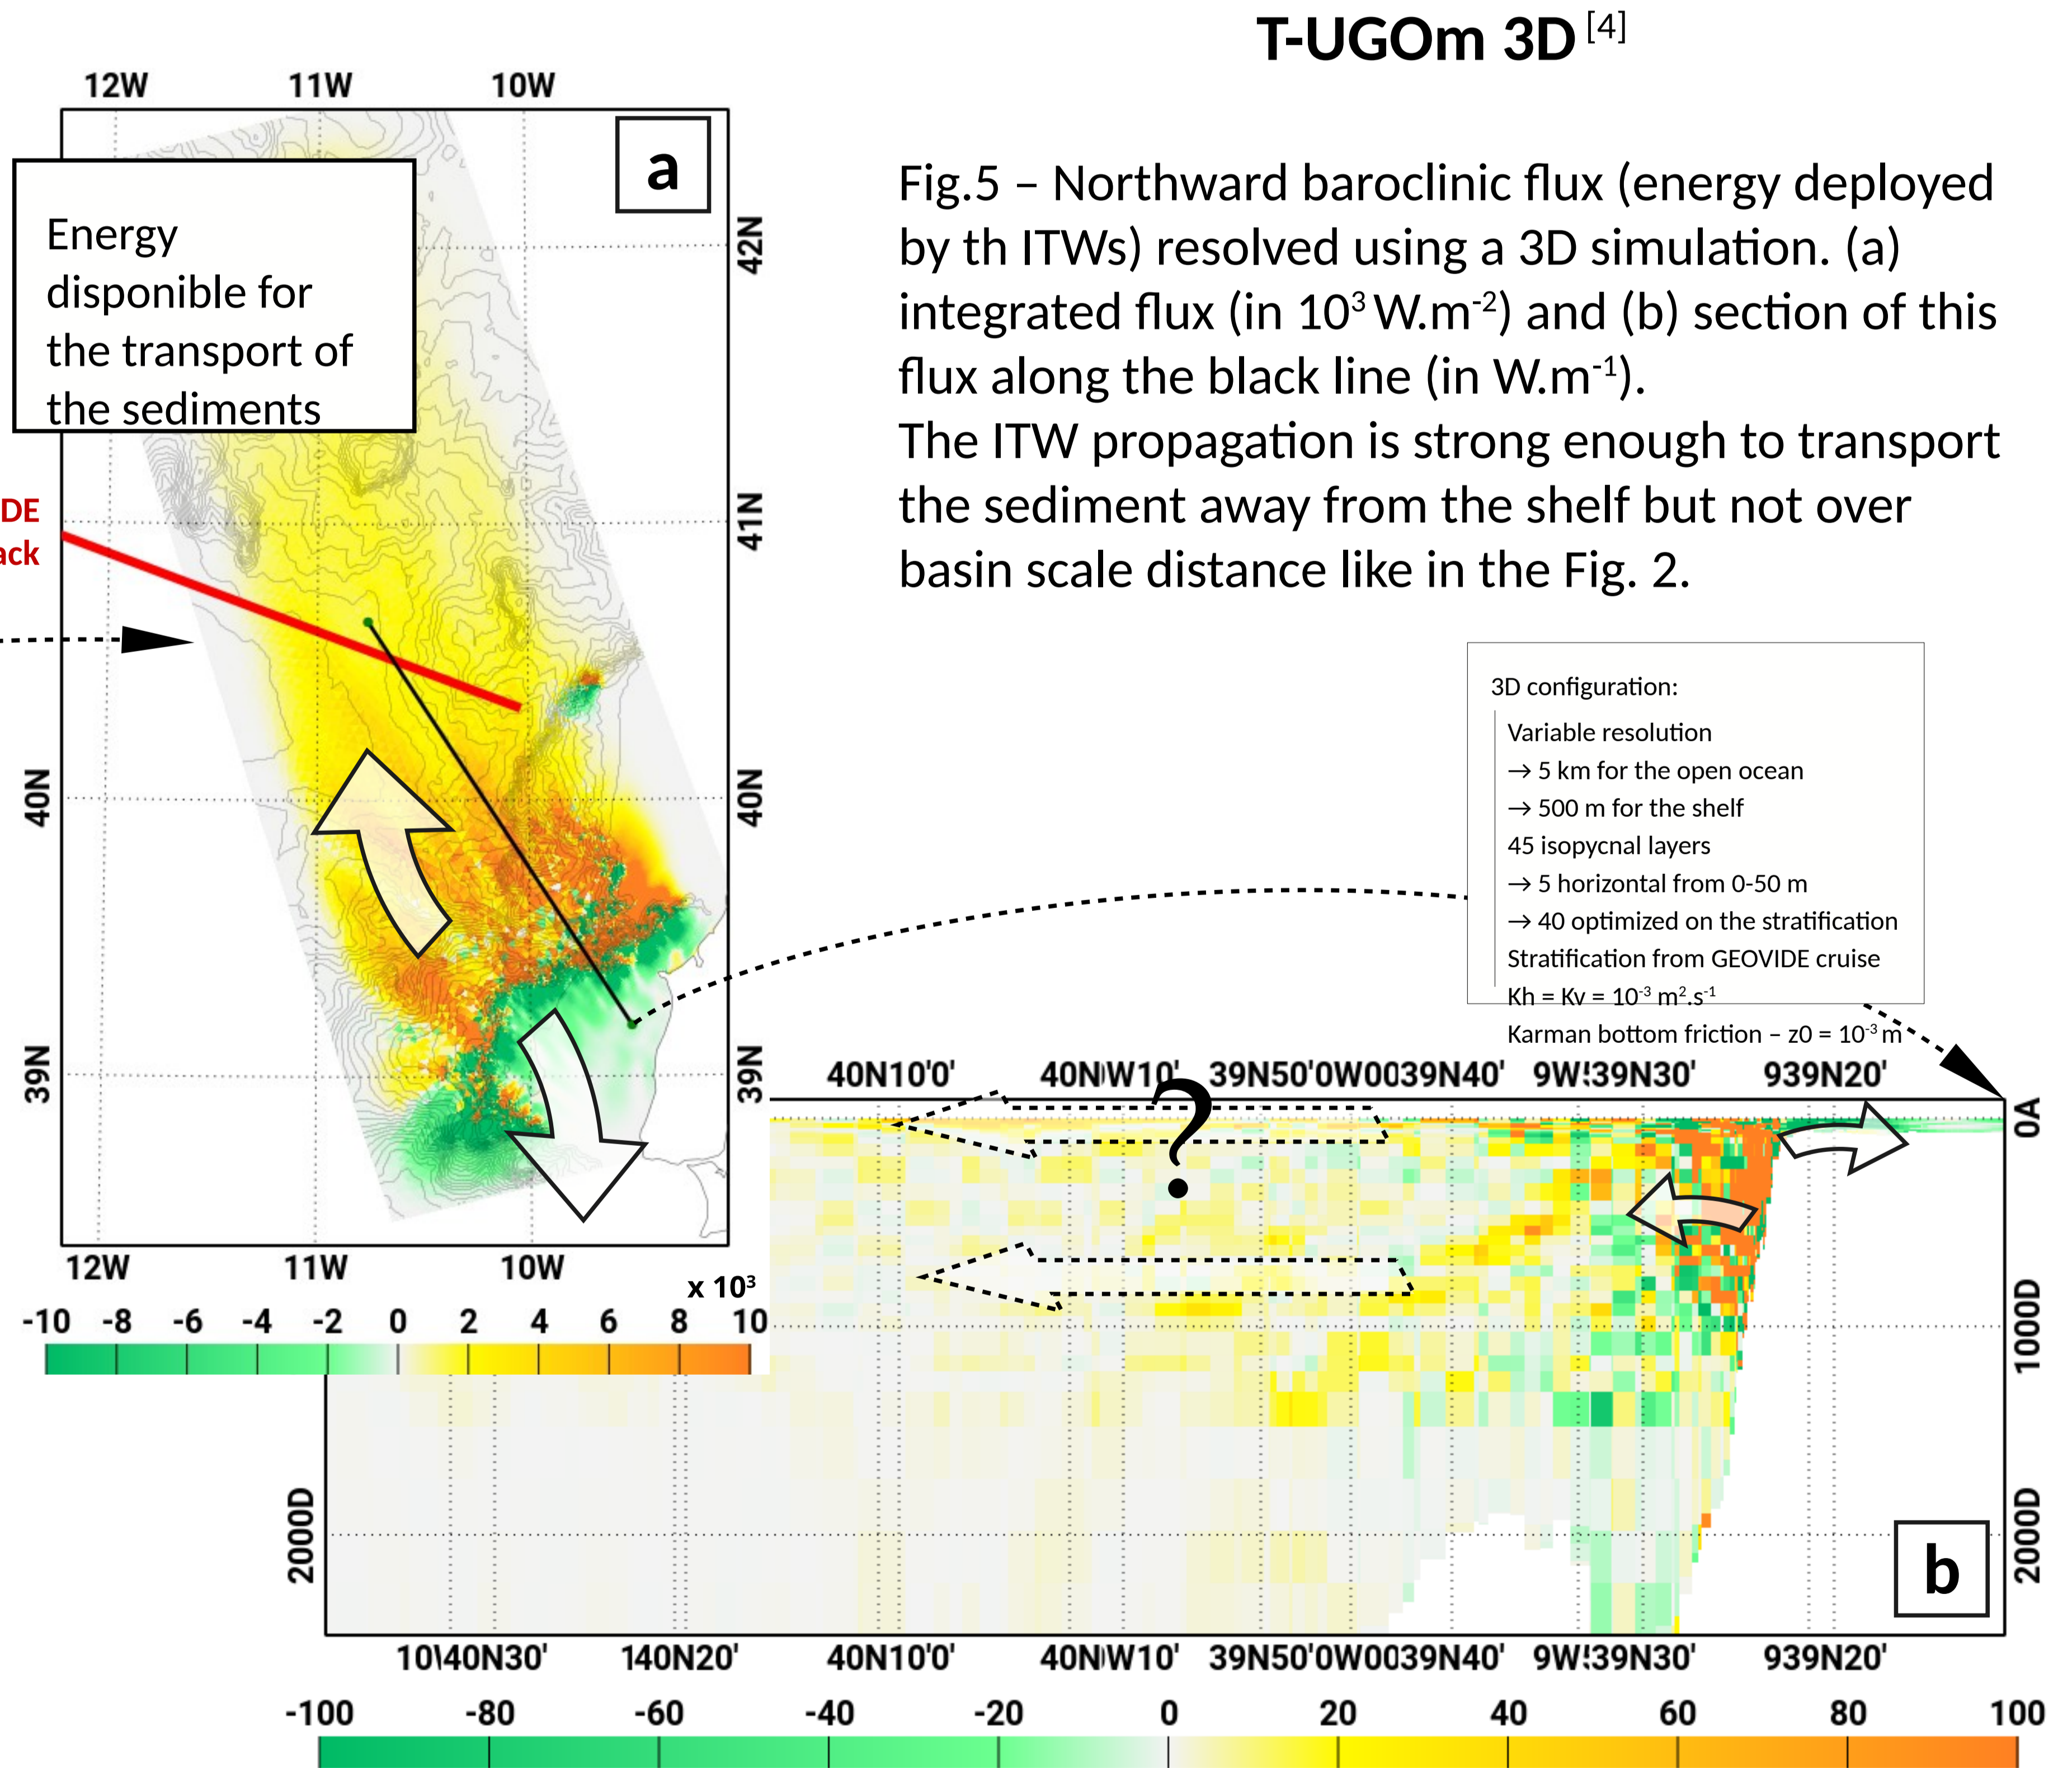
T-UGOm 3D $^{[4]}$

12W 11W 10W

a

Energy disponible for the transport of the sediments

DE
ack

42N
41N
40N
39N

40N
39N

12W 11W 10W

x $10^3$

-10 -8 -6 -4 -2 0 2 4 6 8 10

Fig.5 – Northward baroclinic flux (energy deployed by th ITWs) resolved using a 3D simulation. (a) integrated flux (in $10^3$ W.m$^{-2}$) and (b) section of this flux along the black line (in W.m$^{-1}$).
The ITW propagation is strong enough to transport the sediment away from the shelf but not over basin scale distance like in the Fig. 2.

3D configuration:
Variable resolution
→ 5 km for the open ocean
→ 500 m for the shelf
45 isopycnal layers
→ 5 horizontal from 0-50 m
→ 40 optimized on the stratification
Stratification from GEOVIDE cruise
Kh = Kv = $10^{-3}$ m$^2$.s$^{-1}$
Karman bottom friction – z0 = $10^{-3}$ m

40N10'0' 40N\W10' 39N50'0W0039N40' 9W!39N30' 939N20'

?

0A
1000D
2000D
2000D

b

10\40N30' 140N20' 40N10'0' 40N\W10' 39N50'0W0039N40' 9W!39N30' 939N20'

-100 -80 -60 -40 -20 0 20 40 60 80 100